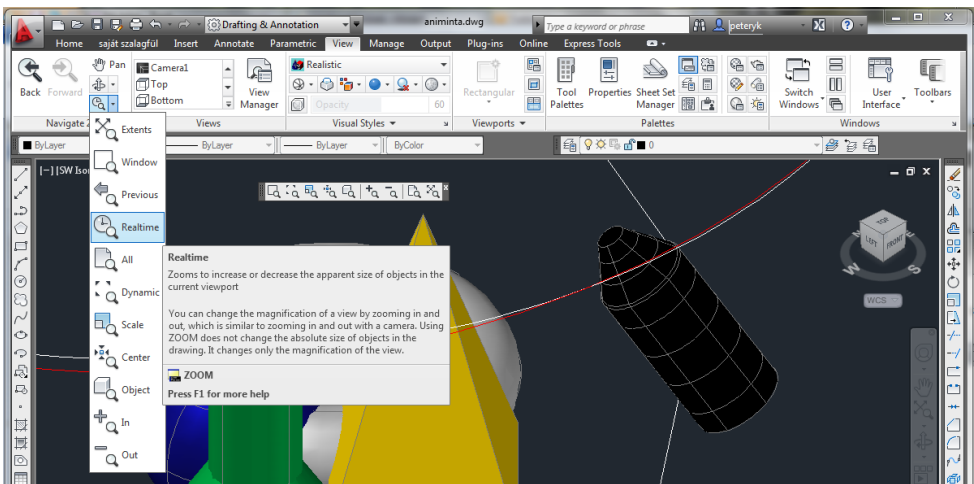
Drafting & Annotation

animinta.dwg

Type a keyword or phrase

peteryk

Home saját szalagfül Insert Annotate Parametric View Manage Output Plug-ins Online Express Tools

Back Forward Pan

Navigate 2D

Camera1
Top
Bottom

View Manager

Views

Realistic

Opacity 60

Visual Styles

Rectangular

Viewports

Tool Palettes Properties Sheet Set Manager

Palettes

Switch Windows User Interface Toolbars

Windows

ByLayer ByLayer ByLayer ByColor

0

[−] [SW Iso

Extents

Window

Previous

Realtime

All

Dynamic

Scale

Center

Object

In

Out

Realtime

Zooms to increase or decrease the apparent size of objects in the current viewport

You can change the magnification of a view by zooming in and out, which is similar to zooming in and out with a camera. Using ZOOM does not change the absolute size of objects in the drawing. It changes only the magnification of the view.

ZOOM

Press F1 for more help

TOP

LEFT FRONT

S

W

WCS